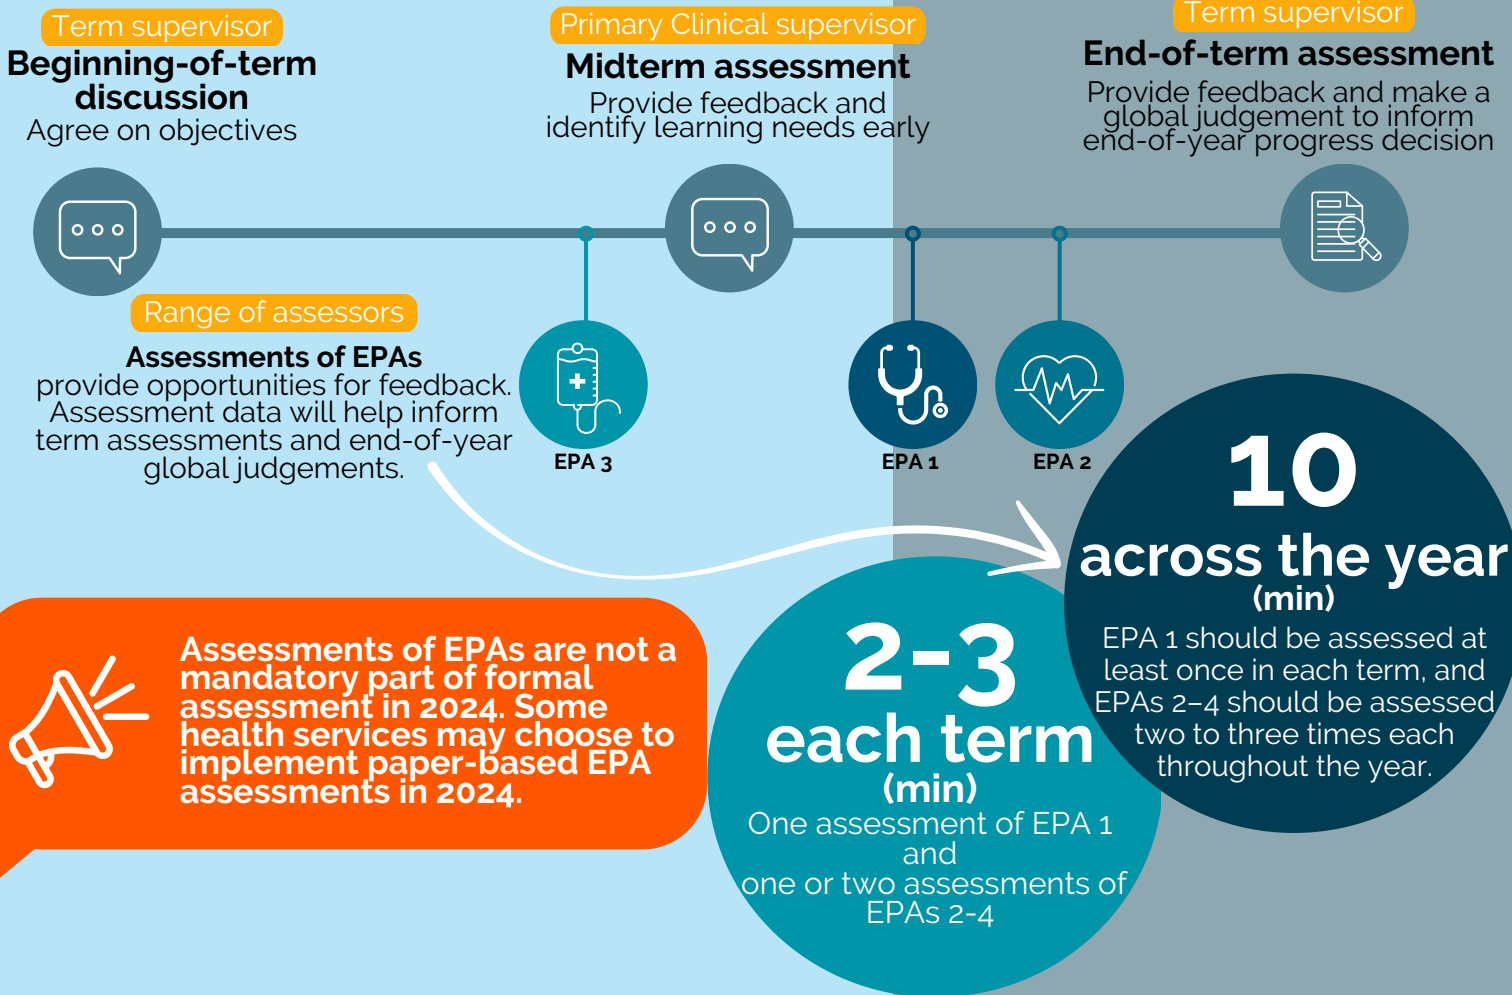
Term supervisor
Beginning-of-term discussion
Agree on objectives

Primary Clinical supervisor
Midterm assessment
Provide feedback and identify learning needs early

Term supervisor
End-of-term assessment
Provide feedback and make a global judgement to inform end-of-year progress decision

Range of assessors
Assessments of EPAs
provide opportunities for feedback. Assessment data will help inform term assessments and end-of-year global judgements.

EPA 3

EPA 1

EPA 2

10
across the year
(min)
EPA 1 should be assessed at least once in each term, and EPAs 2–4 should be assessed two to three times each throughout the year.

Assessments of EPAs are not a mandatory part of formal assessment in 2024. Some health services may choose to implement paper-based EPA assessments in 2024.

2-3
each term
(min)
One assessment of EPA 1 and one or two assessments of EPAs 2-4